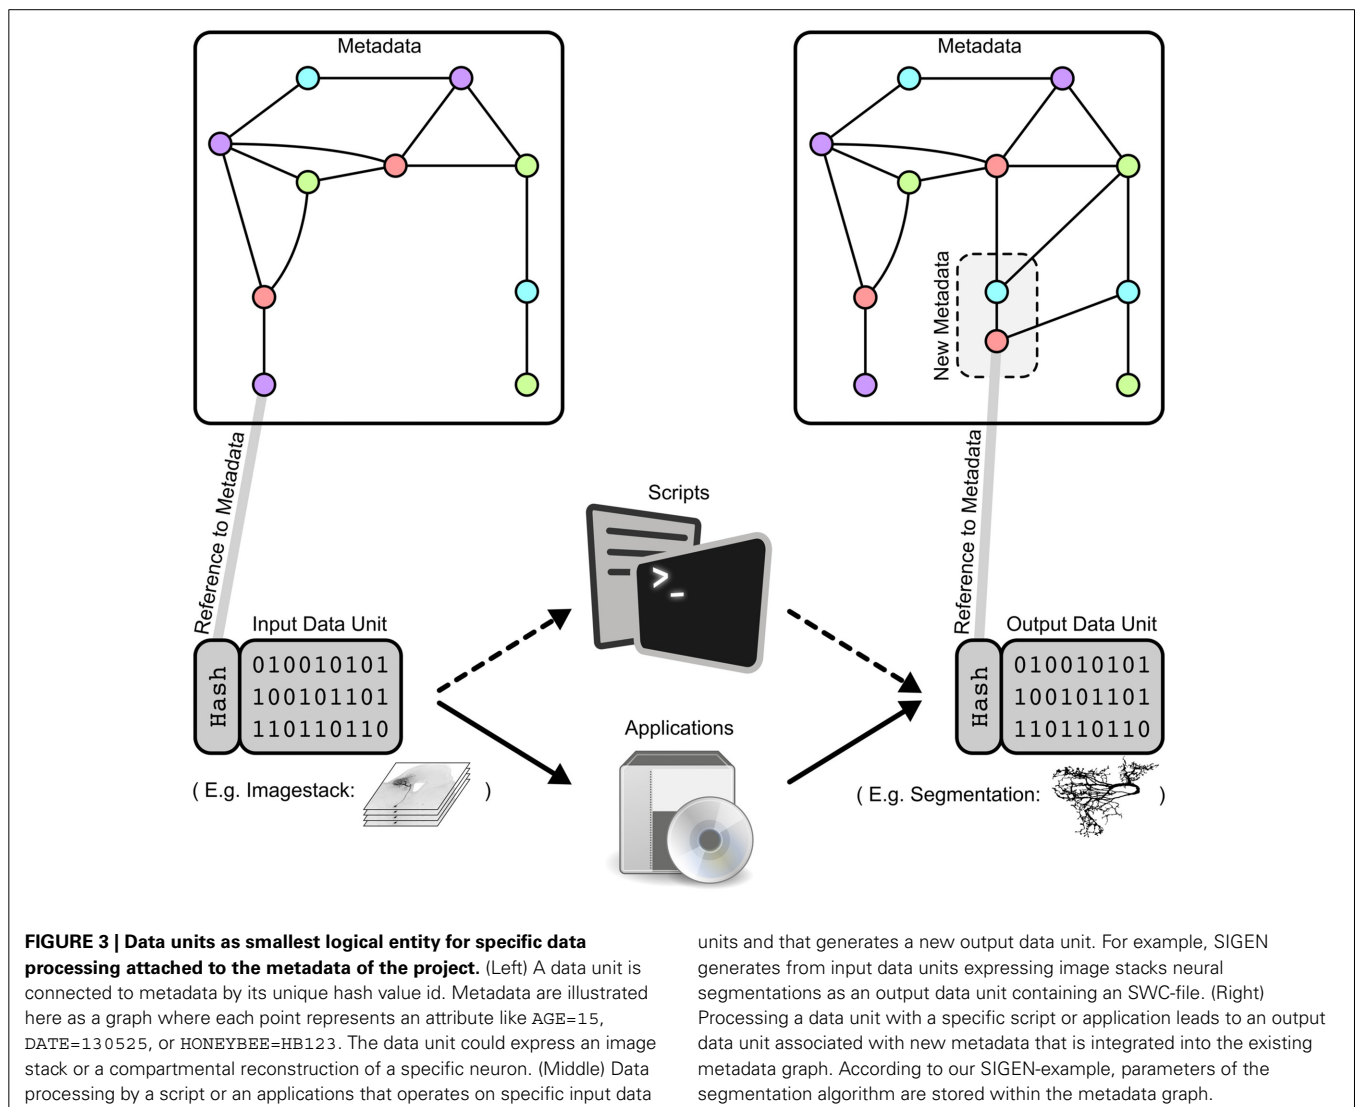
Metadata

Metadata

New Metadata

Reference to Metadata

Reference to Metadata

Scripts

>_

Input Data Unit

Hash

010010101
100101101
110110110

Applications

Output Data Unit

Hash

010010101
100101101
110110110

( E.g. Imagestack: )

( E.g. Segmentation: )

**FIGURE 3 | Data units as smallest logical entity for specific data processing attached to the metadata of the project.** (Left) A data unit is connected to metadata by its unique hash value id. Metadata are illustrated here as a graph where each point represents an attribute like AGE=15, DATE=130525, or HONEYBEE=HB123. The data unit could express an image stack or a compartmental reconstruction of a specific neuron. (Middle) Data processing by a script or an applications that operates on specific input data units and that generates a new output data unit. For example, SIGEN generates from input data units expressing image stacks neural segmentations as an output data unit containing an SWC-file. (Right) Processing a data unit with a specific script or application leads to an output data unit associated with new metadata that is integrated into the existing metadata graph. According to our SIGEN-example, parameters of the segmentation algorithm are stored within the metadata graph.